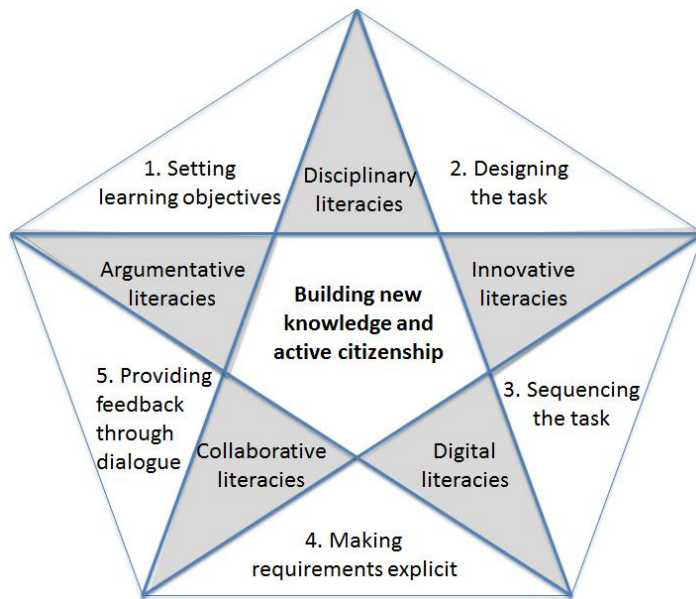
1. Setting learning objectives

Disciplinary literacies

2. Designing the task

Argumentative literacies

Building new knowledge and active citizenship

Innovative literacies

5. Providing feedback through dialogue

Collaborative literacies

Digital literacies

3. Sequencing the task

4. Making requirements explicit